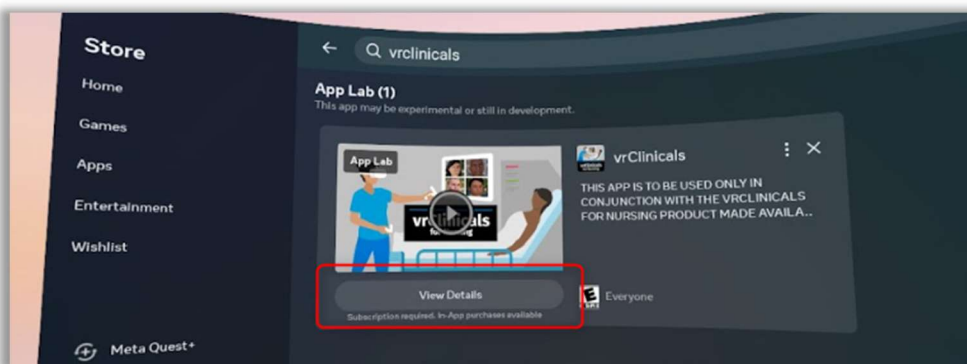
Store

Home

Games

Apps

Entertainment

Wishlist

Meta Quest+

vrclinicals

App Lab (1)

This app may be experimental or still in development.

App Lab

vrclinicals for nursing

View Details

Subscription required. In-App purchases available

vrClinicals

THIS APP IS TO BE USED ONLY IN CONJUNCTION WITH THE VRCLINICALS FOR NURSING PRODUCT MADE AVAILA..

E

Everyone